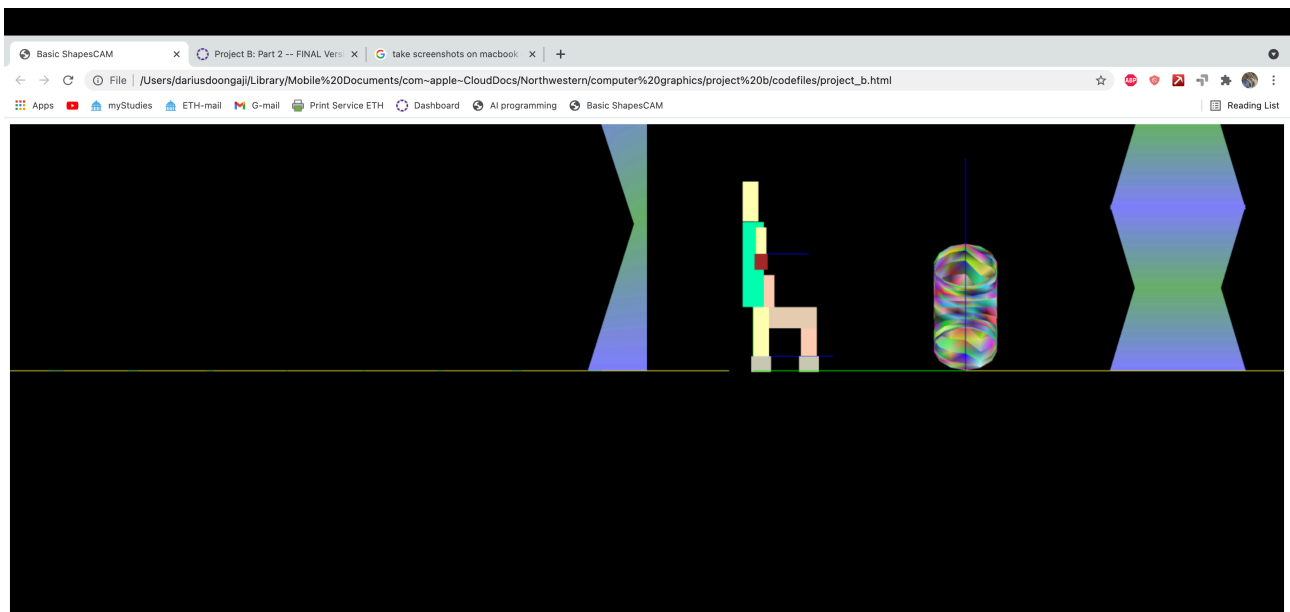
Basic ShapesCAM ×
Project B: Part 2 -- FINAL Versi ×
take screenshots on macbook ×
+

File | /Users/dariusdoongaji/Library/Mobile%20Documents/com~apple~CloudDocs/Northwestern/computer%20graphics/project%20b/codefiles/project_b.html

Apps
myStudies
ETH-mail
G-mail
Print Service ETH
Dashboard
AI programming
Basic ShapesCAM
Reading List